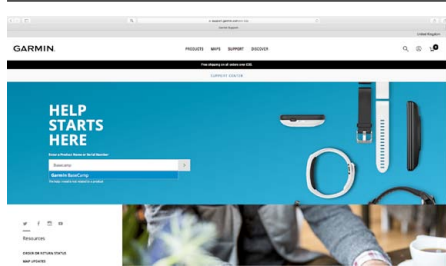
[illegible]

GARMIN.

PRODUCTS MAPS SUPPORT DISCOVER

United Kingdom

Free shipping on all orders over £50

SUPPORT CENTER

HELP STARTS HERE

Enter a Product Name or Serial Number

Basecamp

Garmin BaseCamp

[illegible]

Resources

ORDER OR RETURN STATUS

MAP UPDATES